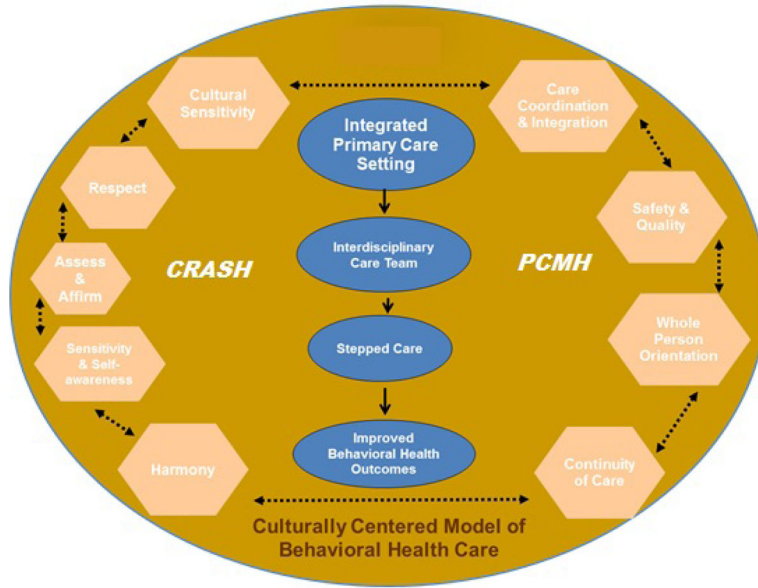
Cultural Sensitivity

Care Coordination & Integration

Integrated Primary Care Setting

Respect

Safety & Quality

Interdisciplinary Care Team

Assess & Affirm

CRASH

PCMH

Whole Person Orientation

Sensitivity & Self-awareness

Stepped Care

Improved Behavioral Health Outcomes

Harmony

Continuity of Care

Culturally Centered Model of Behavioral Health Care